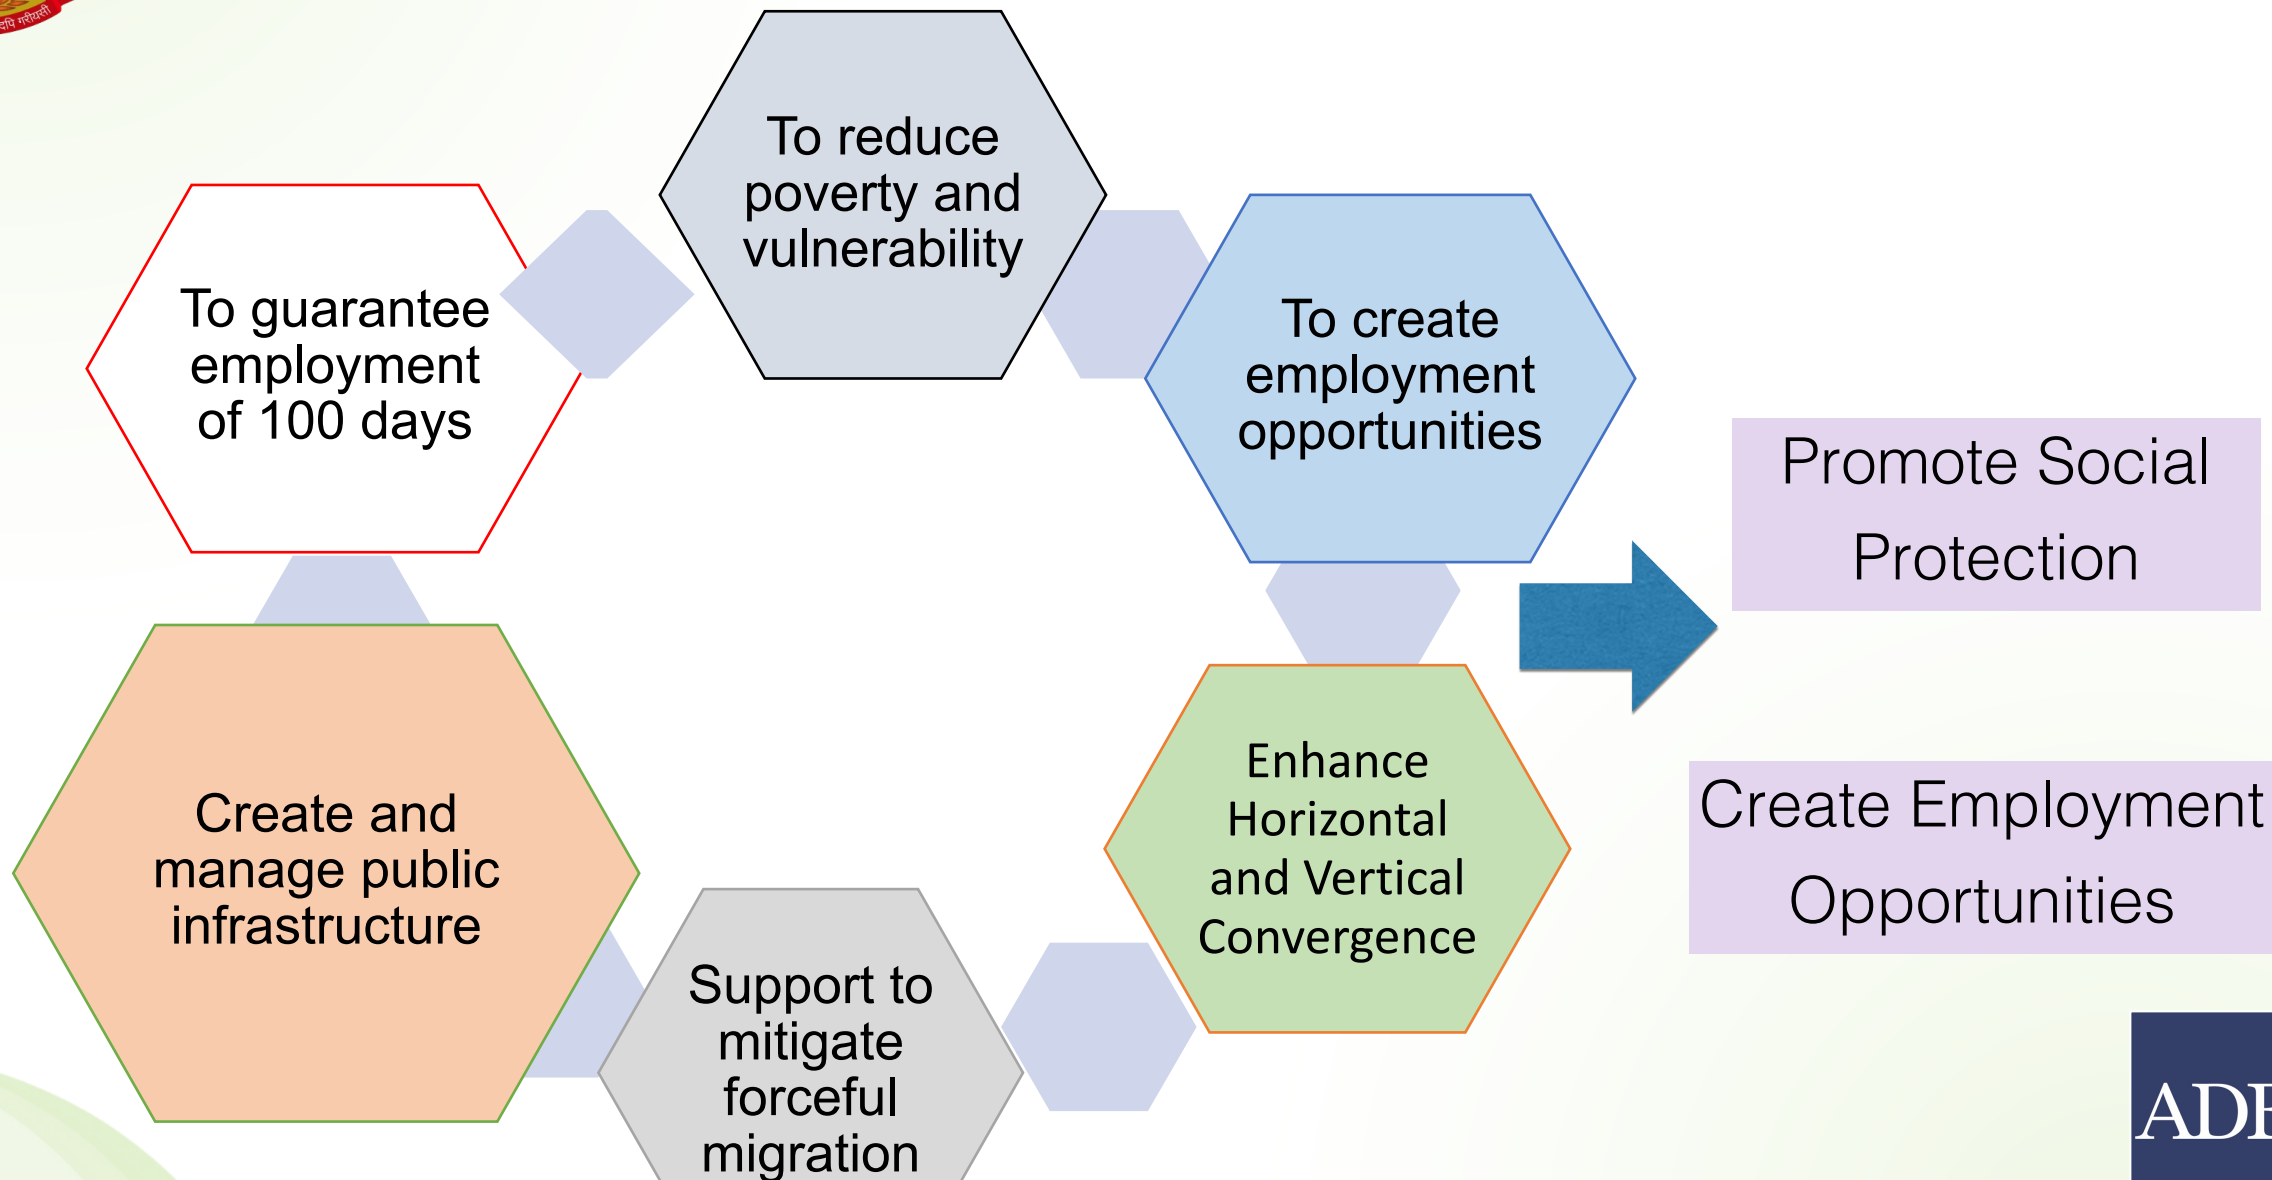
To reduce poverty and vulnerability

To guarantee employment of 100 days

To create employment opportunities

Promote Social Protection

Create Employment Opportunities

Create and manage public infrastructure

Enhance Horizontal and Vertical Convergence

Support to mitigate forceful migration

ADI